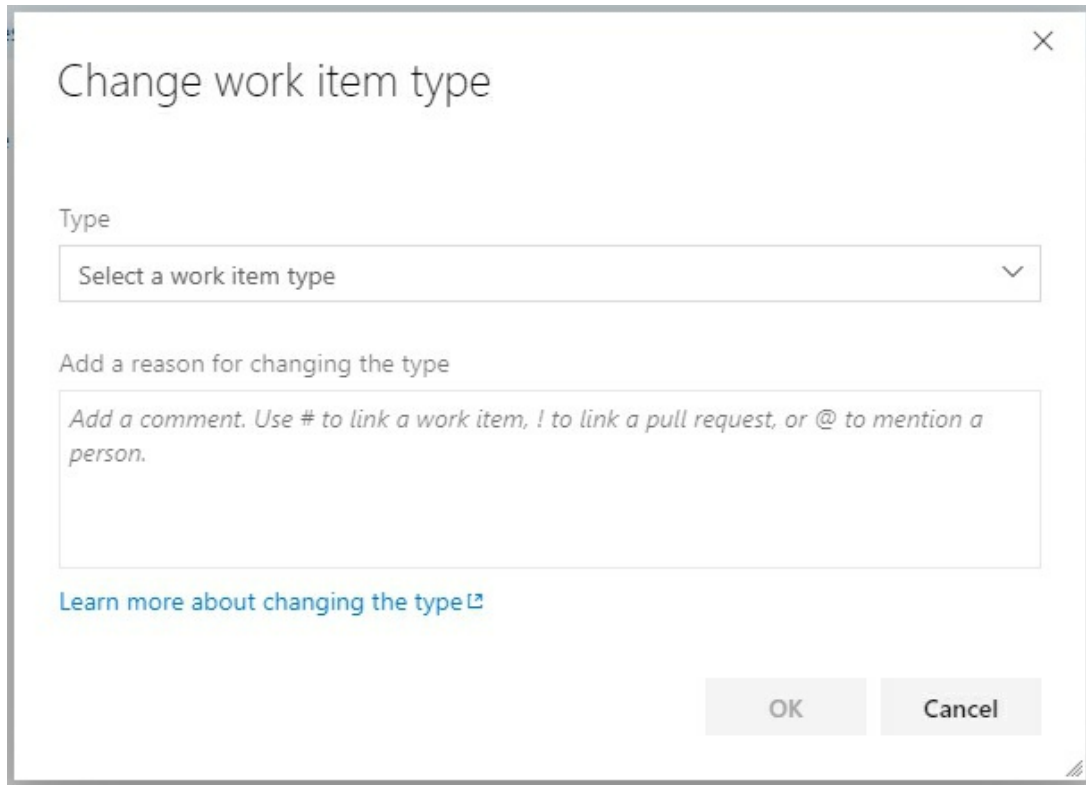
×

Change work item type

Type

Select a work item type

Add a reason for changing the type

Add a comment. Use # to link a work item, ! to link a pull request, or @ to mention a person.

Learn more about changing the type

OK

Cancel